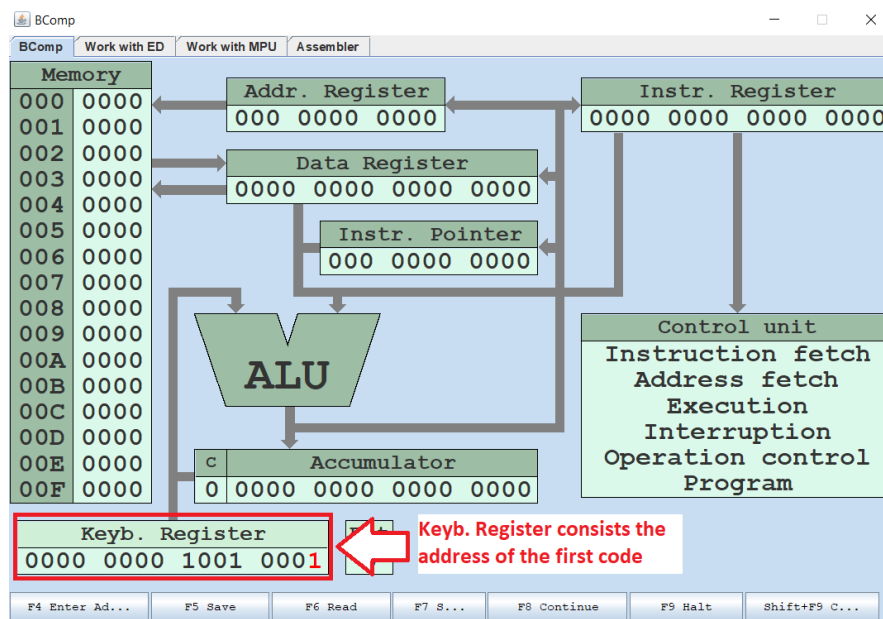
BComp

BComp | Work with ED | Work with MPU | Assembler

Memory

| | |
|---|---|
| 000 | 0000 |
| 001 | 0000 |
| 002 | 0000 |
| 003 | 0000 |
| 004 | 0000 |
| 005 | 0000 |
| 006 | 0000 |
| 007 | 0000 |
| 008 | 0000 |
| 009 | 0000 |
| 00A | 0000 |
| 00B | 0000 |
| 00C | 0000 |
| 00D | 0000 |
| 00E | 0000 |
| 00F | 0000 |

Addr. Register
000 0000 0000

Instr. Register
0000 0000 0000 0000

Data Register
0000 0000 0000 0000

Instr. Pointer
000 0000 0000

ALU

Control unit
Instruction fetch
Address fetch
Execution
Interruption
Operation control
Program

C
0

Accumulator
0000 0000 0000 0000

Keyb. Register
0000 0000 1001 0001

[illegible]

Keyb. Register consists the address of the first code

F4 Enter Ad... | F5 Save | F6 Read | F7 S... | F8 Continue | F9 Halt | Shift+F9 C...